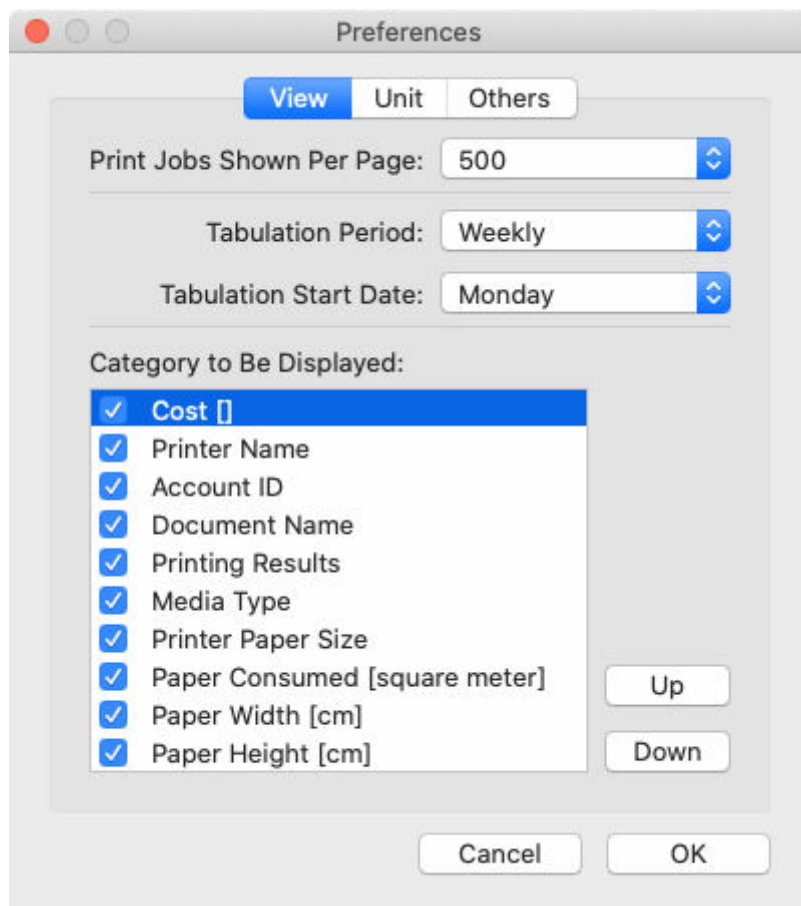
Preferences

View | Unit | Others

Print Jobs Shown Per Page: 500

Tabulation Period: Weekly

Tabulation Start Date: Monday

Category to Be Displayed:

Cost []
Printer Name
Account ID
Document Name
Printing Results
Media Type
Printer Paper Size
Paper Consumed [square meter]
Paper Width [cm]
Paper Height [cm]

Up

Down

Cancel

OK